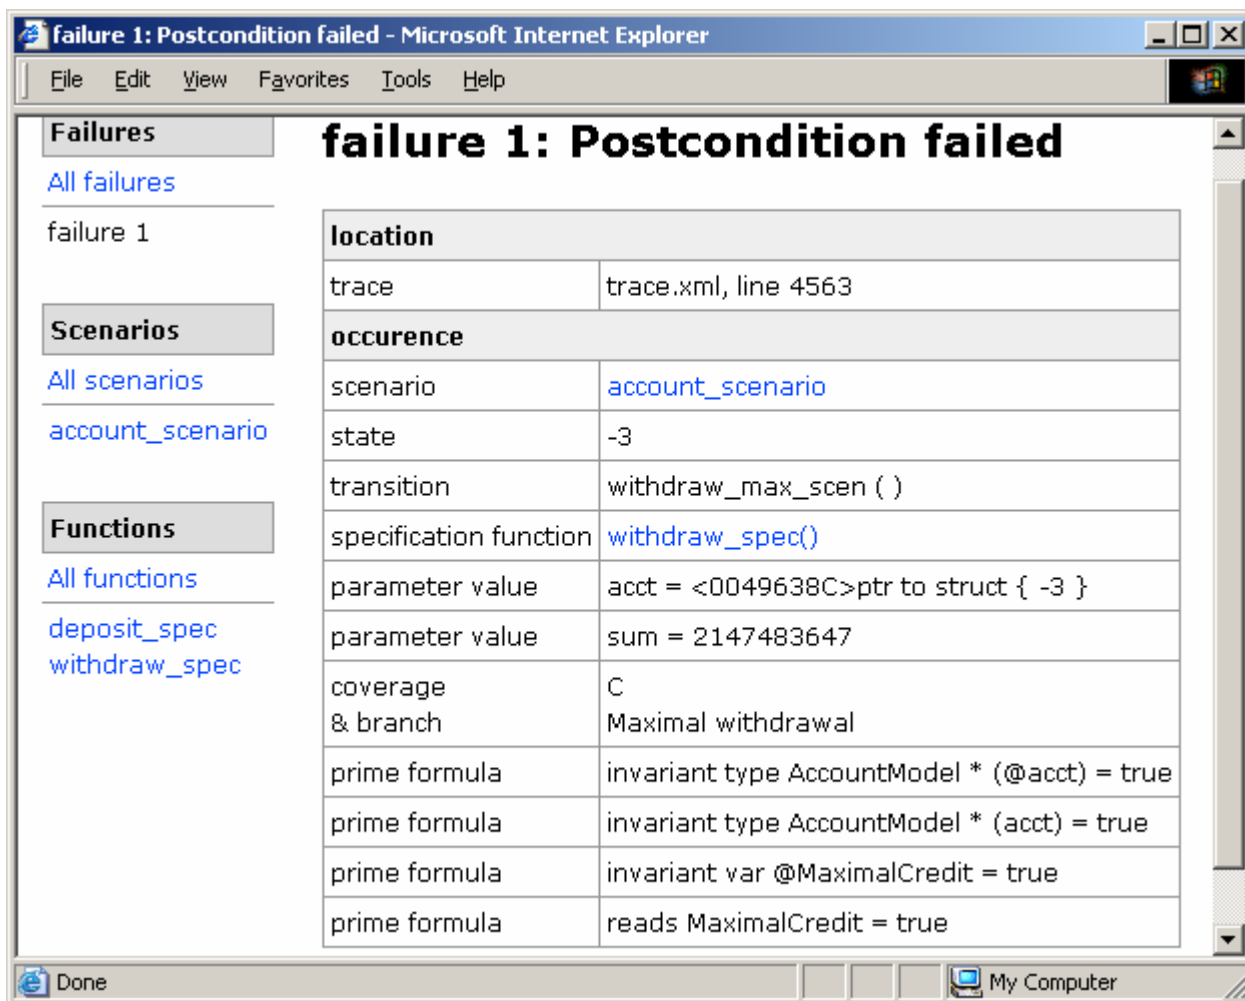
failure 1: Postcondition failed - Microsoft Internet Explorer

File Edit View Favorites Tools Help

Failures

All failures

failure 1

Scenarios

All scenarios

account_scenario

Functions

All functions

deposit_spec
withdraw_spec

failure 1: Postcondition failed

| location | |
|---|---|
| trace | trace.xml, line 4563 |
| occurence | |
| scenario | account_scenario |
| state | -3 |
| transition | withdraw_max_scen ( ) |
| specification function | withdraw_spec() |
| parameter value | acct = <0049638C>ptr to struct { -3 } |
| parameter value | sum = 2147483647 |
| coverage & branch | C Maximal withdrawal |
| prime formula | invariant type AccountModel * (@acct) = true |
| prime formula | invariant type AccountModel * (acct) = true |
| prime formula | invariant var @MaximalCredit = true |
| prime formula | reads MaximalCredit = true |

Done

My Computer